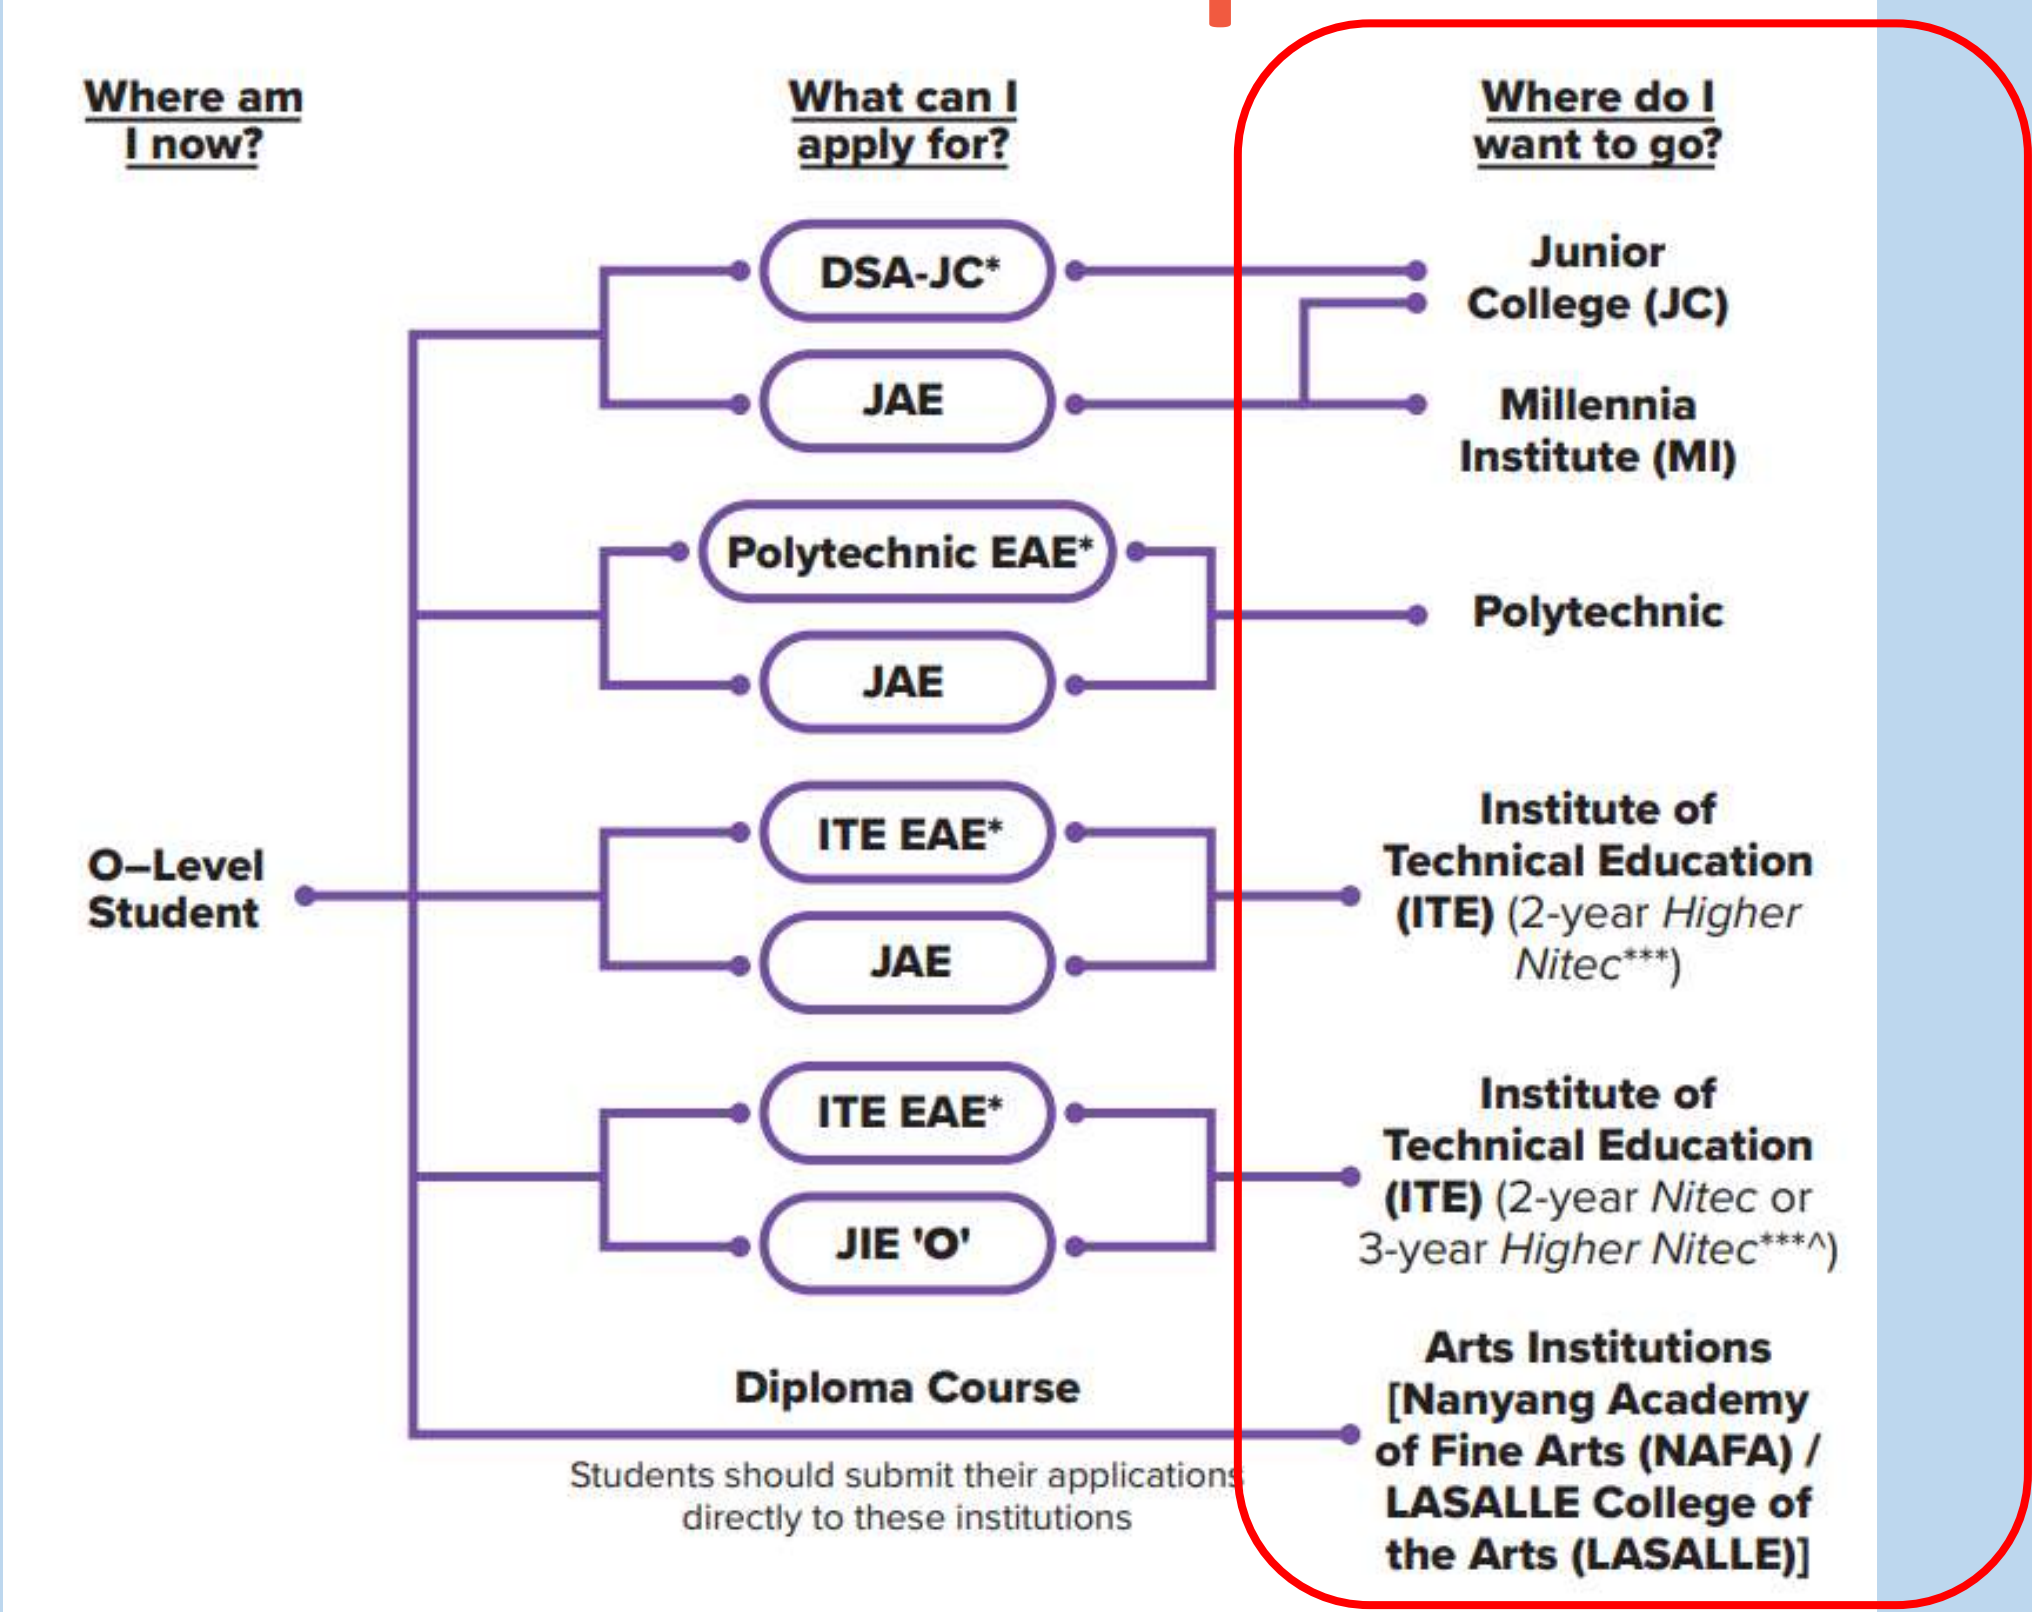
Where am I now?

What can I apply for?

Where do I want to go?

O–Level Student

DSA-JC*

JAE

Polytechnic EAE*

JAE

ITE EAE*

JAE

ITE EAE*

JIE 'O'

Diploma Course

Students should submit their applications directly to these institutions

Junior College (JC)

Millennia Institute (MI)

Polytechnic

Institute of Technical Education (ITE) (2-year *Higher Nitec****)

Institute of Technical Education (ITE) (2-year *Nitec* or 3-year *Higher Nitec****^)

Arts Institutions [Nanyang Academy of Fine Arts (NAFA) / LASALLE College of the Arts (LASALLE)]